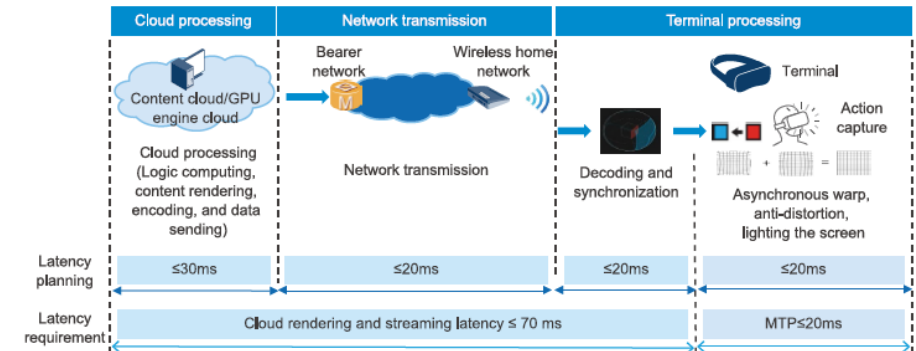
Cloud processing

Network transmission

Terminal processing

Content cloud/GPU engine cloud

Bearer network

Wireless home network

Terminal

Action capture

Cloud processing (Logic computing, content rendering, encoding, and data sending)

Network transmission

Decoding and synchronization

+ =

Asynchronous warp, anti-distortion, lighting the screen

Latency planning

≤30ms

≤20ms

≤20ms

≤20ms

Latency requirement

Cloud rendering and streaming latency ≤ 70 ms

MTP≤20ms